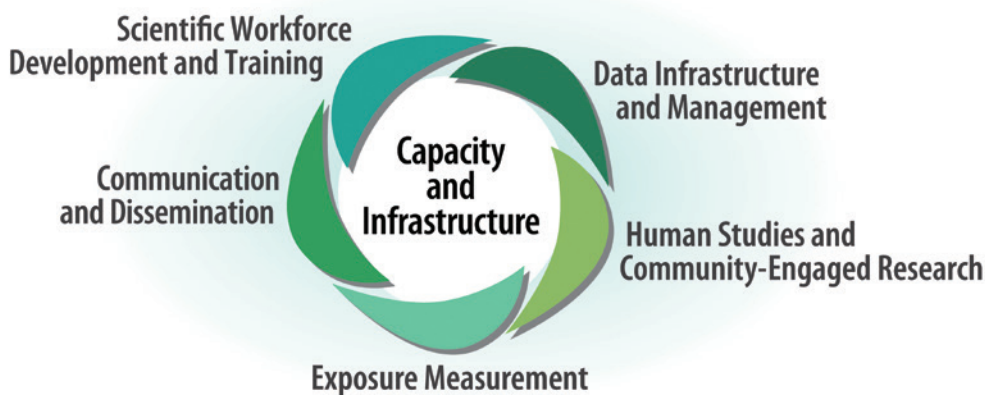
Scientific Workforce Development and Training

Data Infrastructure and Management

Capacity and Infrastructure

Communication and Dissemination

Human Studies and Community-Engaged Research

Exposure Measurement